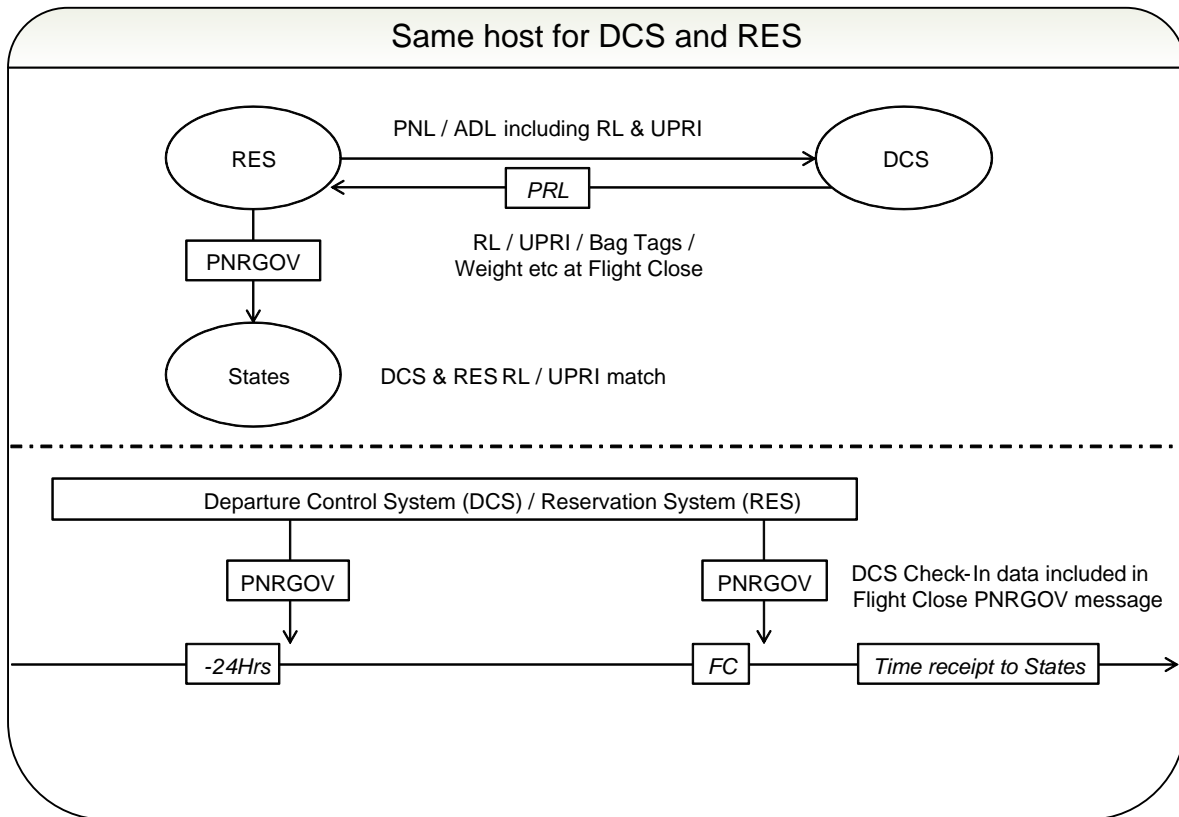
Same host for DCS and RES

PNL / ADL including RL & UPRI

RES

DCS

PRL

RL / UPRI / Bag Tags / Weight etc at Flight Close

PNRGOV

States

DCS & RES RL / UPRI match

Departure Control System (DCS) / Reservation System (RES)

PNRGOV

PNRGOV

DCS Check-In data included in Flight Close PNRGOV message

-24Hrs

FC

Time receipt to States